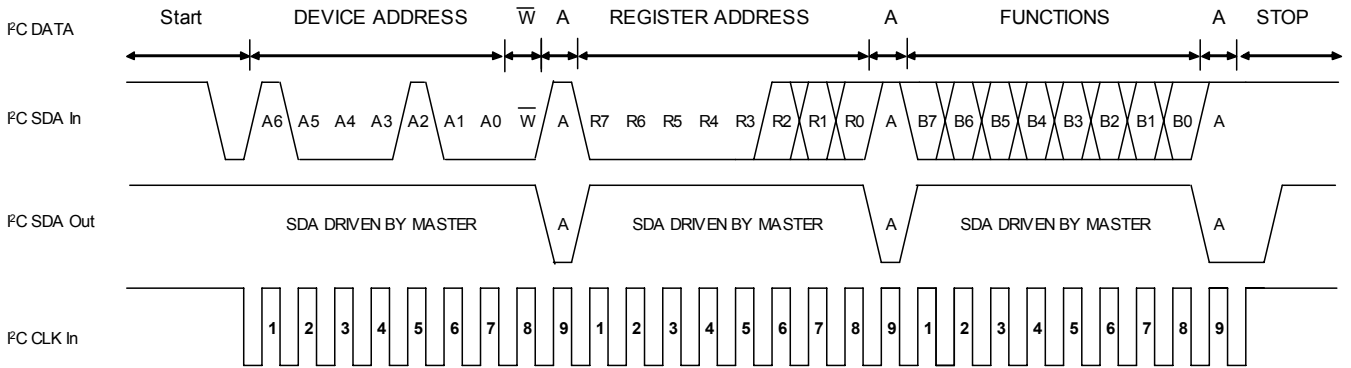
I²C DATA
Start DEVICE ADDRESS $\overline{W}$ A REGISTER ADDRESS A FUNCTIONS A STOP

I²C SDA In
A6 A5 A4 A3 A2 A1 A0 $\overline{W}$ A R7 R6 R5 R4 R3 R2 R1 R0 A B7 B6 B5 B4 B3 B2 B1 B0 A

I²C SDA Out
SDA DRIVEN BY MASTER A SDA DRIVEN BY MASTER A SDA DRIVEN BY MASTER A

I²C CLK In
1 2 3 4 5 6 7 8 9 1 2 3 4 5 6 7 8 9 1 2 3 4 5 6 7 8 9